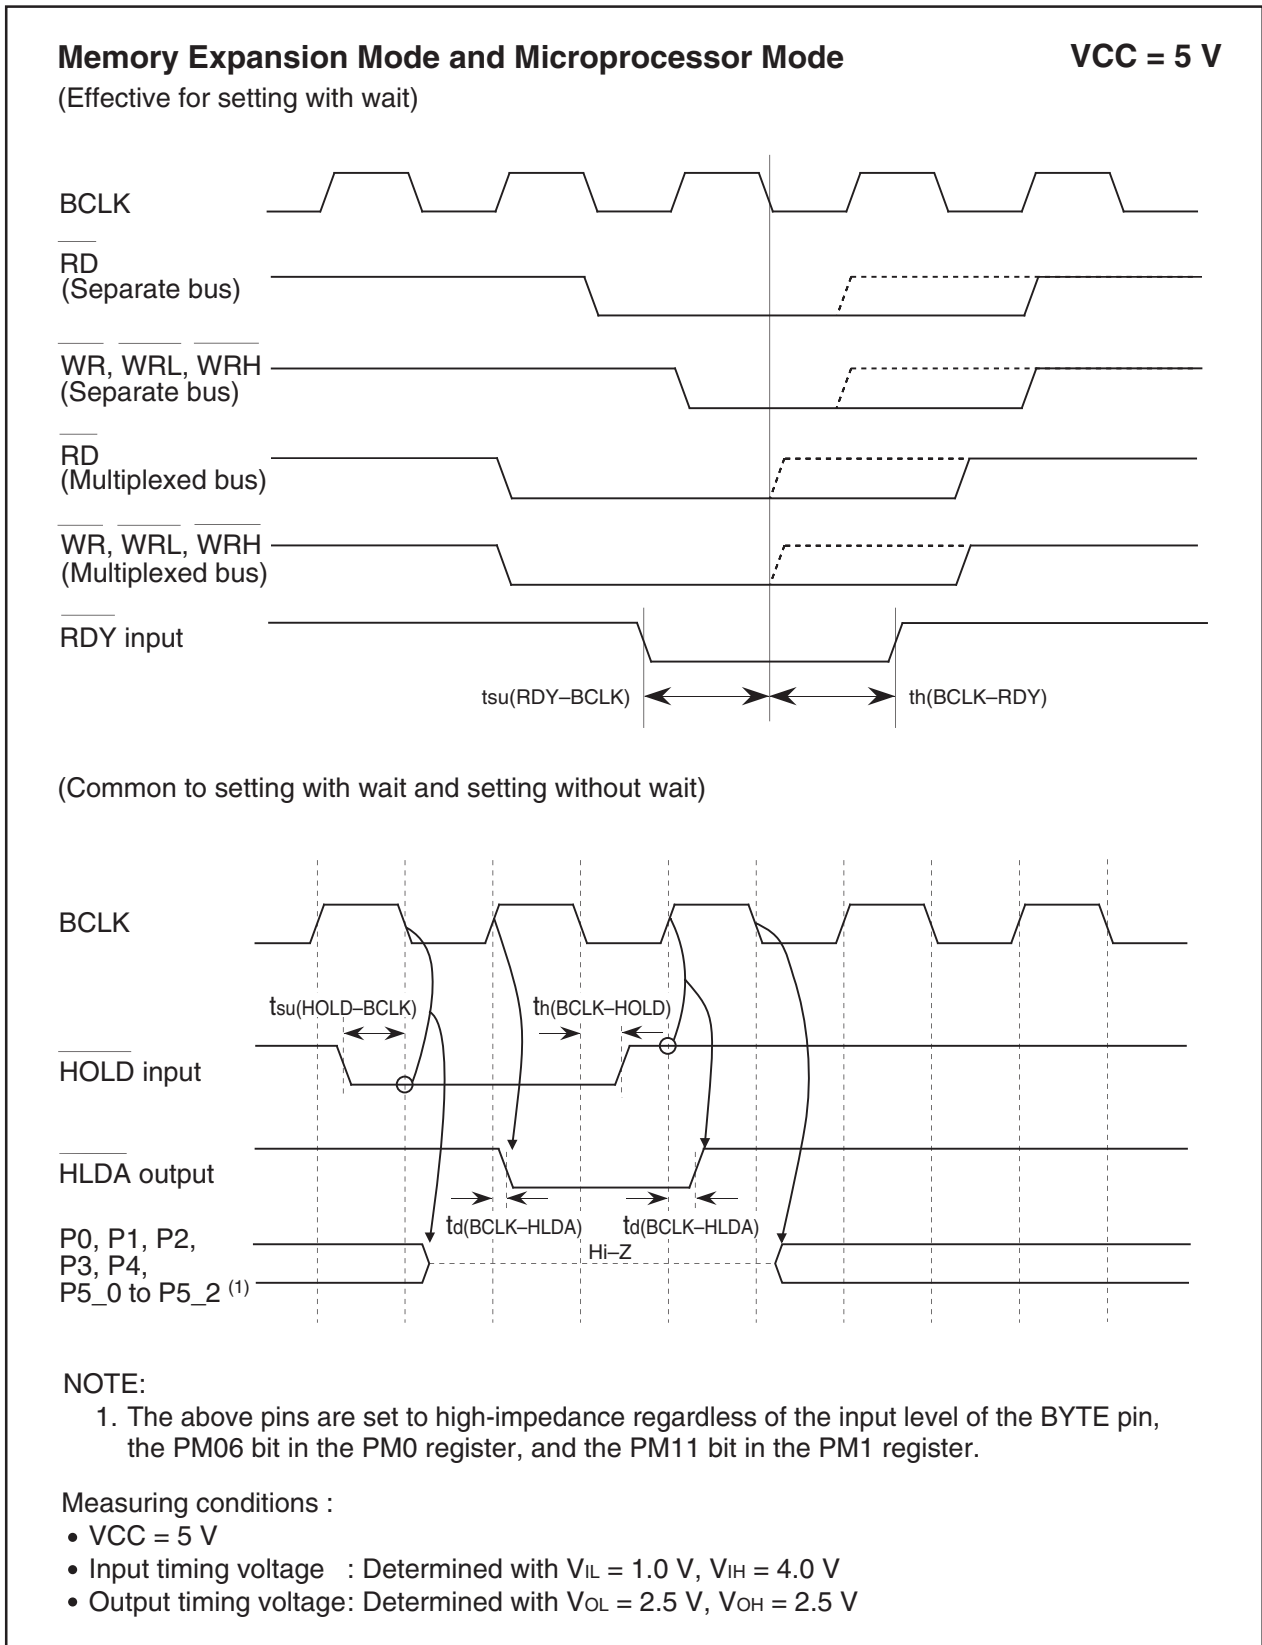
**Memory Expansion Mode and Microprocessor Mode** **VCC = 5 V**

(Effective for setting with wait)

BCLK

$\overline{RD}$
(Separate bus)

$\overline{WR}$, $\overline{WRL}$, $\overline{WRH}$
(Separate bus)

$\overline{RD}$
(Multiplexed bus)

$\overline{WR}$, $\overline{WRL}$, $\overline{WRH}$
(Multiplexed bus)

$\overline{RDY}$ input

tsu(RDY–BCLK) th(BCLK–RDY)

(Common to setting with wait and setting without wait)

BCLK

tsu(HOLD–BCLK) th(BCLK–HOLD)

$\overline{HOLD}$ input

$\overline{HLDA}$ output

td(BCLK–HLDA) td(BCLK–HLDA)

P0, P1, P2, P3, P4, P5_0 to P5_2 $^{(1)}$

Hi–Z

NOTE:
1. The above pins are set to high-impedance regardless of the input level of the BYTE pin, the PM06 bit in the PM0 register, and the PM11 bit in the PM1 register.

Measuring conditions :
• VCC = 5 V
• Input timing voltage : Determined with $V_{IL}$ = 1.0 V, $V_{IH}$ = 4.0 V
• Output timing voltage: Determined with $V_{OL}$ = 2.5 V, $V_{OH}$ = 2.5 V